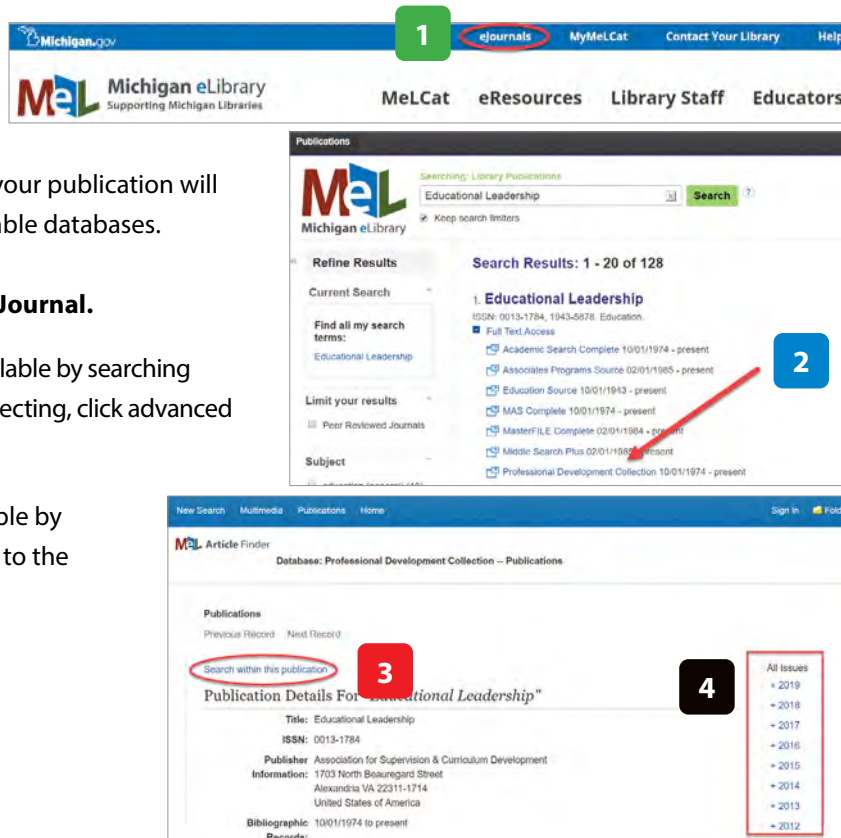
Michigan.gov 1 eJournals MyMeLCat Contact Your Library Help

MeL Michigan eLibrary Supporting Michigan Libraries

MeLCat eResources Library Staff Educators

your publication will
able databases.

Journal.

ilable by searching
ecting, click advanced

ble by
to the

Publications

MeL Michigan eLibrary

Searching: Library Publications

Educational Leadership Search

Keep search limiters

Refine Results

Current Search

Find all my search terms:
Educational Leadership

Limit your results

Peer Reviewed Journals

Subject

Search Results: 1 - 20 of 128

1. Educational Leadership
ISSN: 0013-1784, 1943-5878. Education.
Full Text Access
Academic Search Complete 10/01/1974 - present
Associates Programs Source 02/01/1985 - present
Education Source 10/01/1943 - present
MAS Complete 10/01/1974 - present
MasterFILE Complete 02/01/1984 - present
Middle Search Plus 02/01/1985 - present
Professional Development Collection 10/01/1974 - present

2

New Search Multimedia Publications Home Sign In Fold

MeL Article Finder
Database: Professional Development Collection -- Publications

Publications
Previous Record Next Record

Search within this publication 3

Publication Details For "Educational Leadership"

Title: Educational Leadership
ISSN: 0013-1784
Publisher Information: Association for Supervision & Curriculum Development
1703 North Beauregard Street
Alexandria VA 22311-1714
United States of America
Bibliographic Records: 10/01/1974 to present

4

All Issues
+ 2019
+ 2018
+ 2017
+ 2016
+ 2015
+ 2014
+ 2013
+ 2012